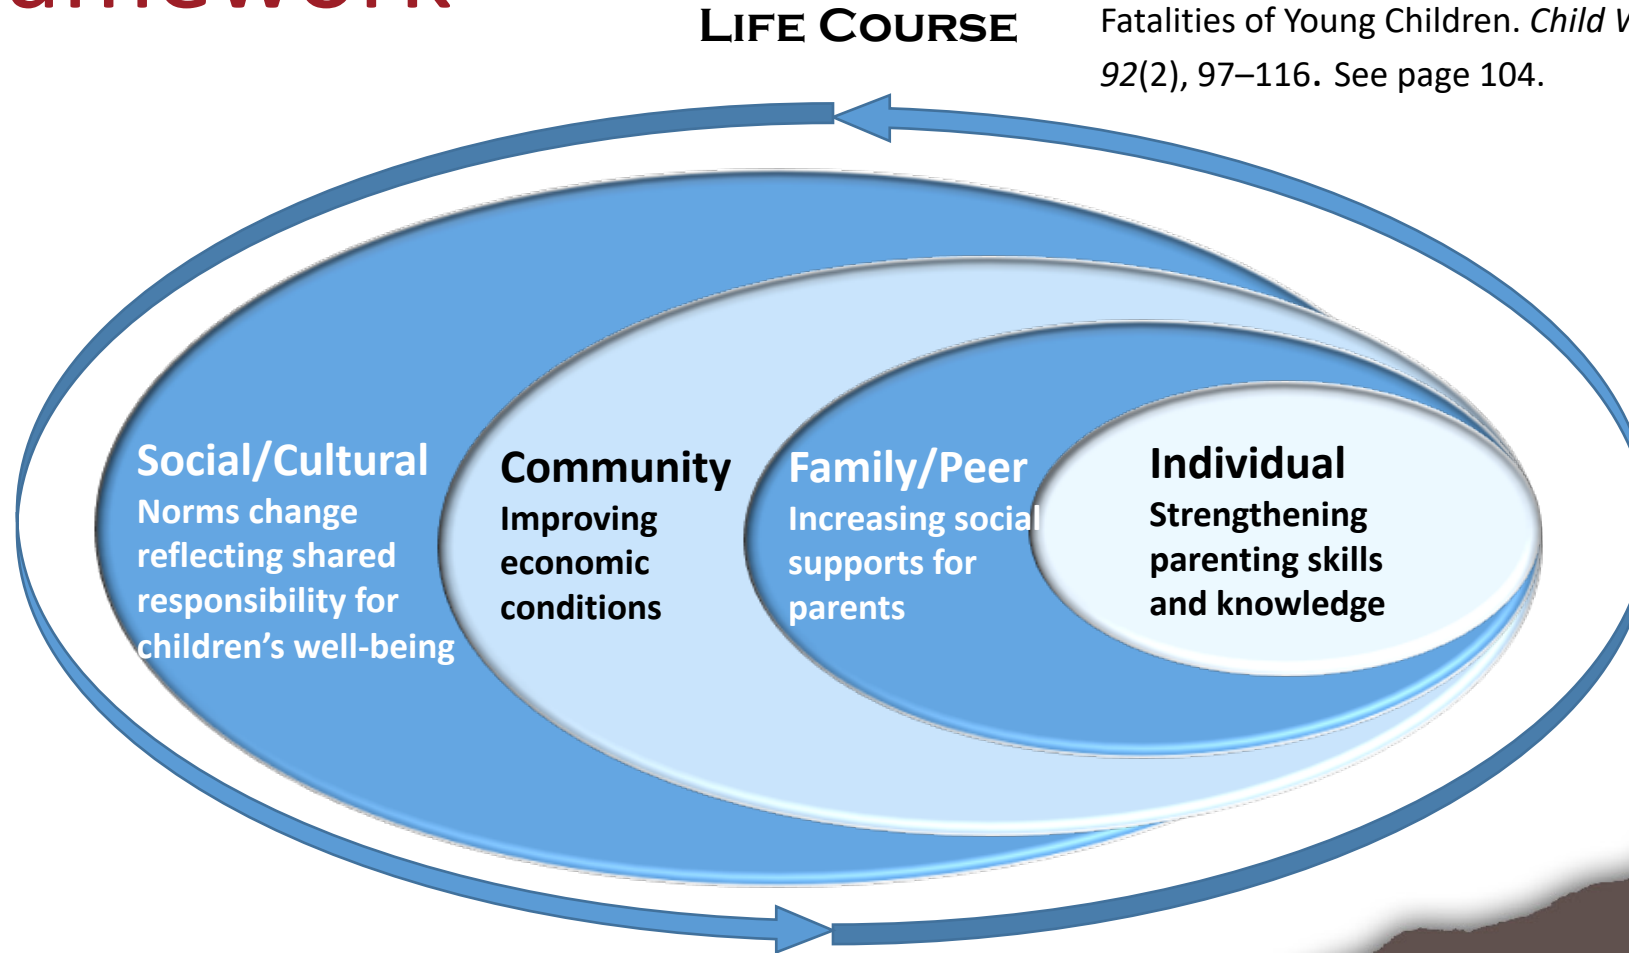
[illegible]amework

LIFE COURSE

Fatalities of Young Children. *Child* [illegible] *92*(2), 97–116. See page 104.

Social/Cultural
Norms change reflecting shared responsibility for children's well-being

Community
Improving economic conditions

Family/Peer
Increasing social supports for parents

Individual
Strengthening parenting skills and knowledge